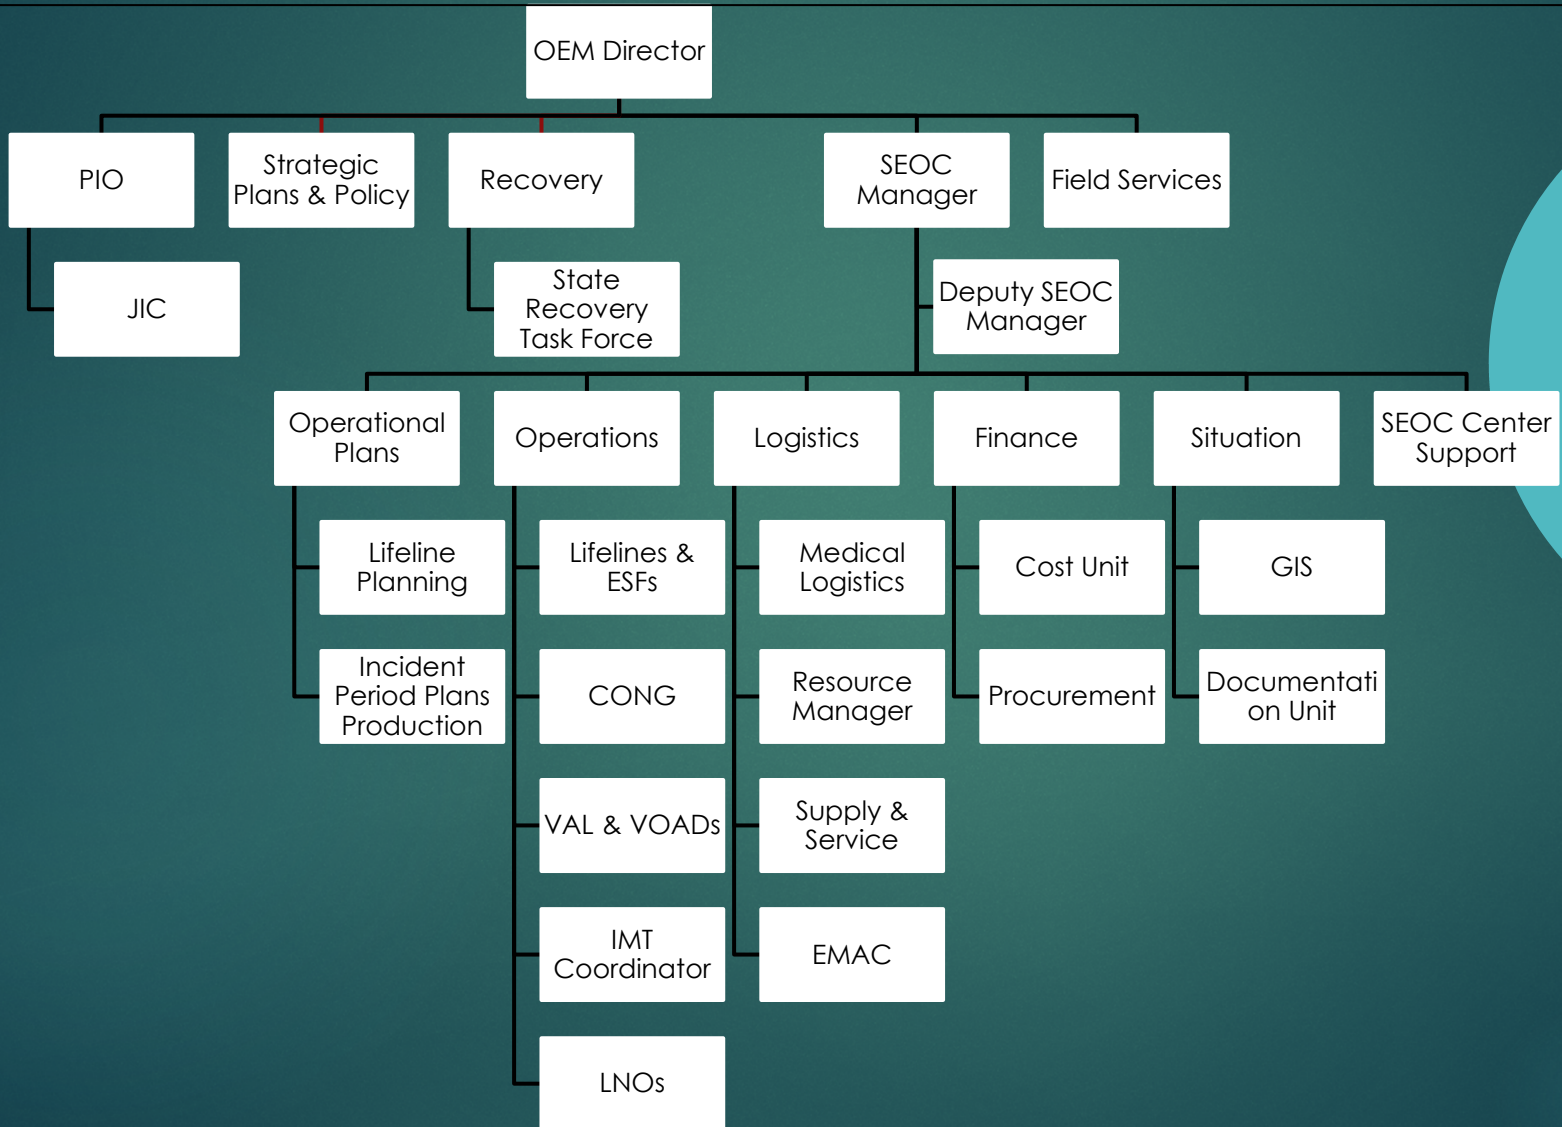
OEM Director

PIO

JIC

Strategic Plans & Policy

Recovery

State Recovery Task Force

SEOC Manager

Deputy SEOC Manager

Field Services

Operational Plans

Lifeline Planning

Incident Period Plans Production

Operations

Lifelines & ESFs

CONG

VAL & VOADs

IMT Coordinator

LNOs

Logistics

Medical Logistics

Resource Manager

Supply & Service

EMAC

Finance

Cost Unit

Procurement

Situation

GIS

Documentati on Unit

SEOC Center Support